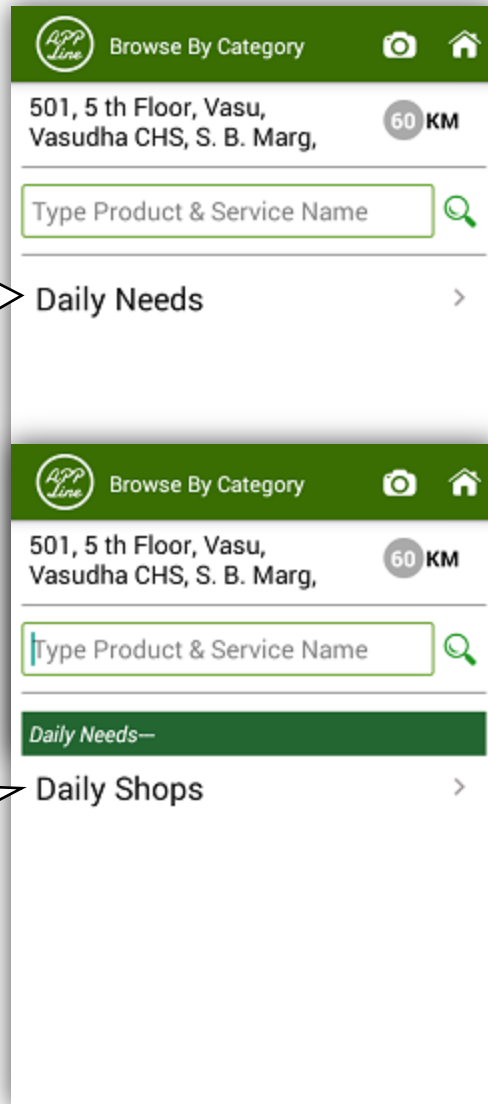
APP Line Browse By Category

501, 5 th Floor, Vasu, Vasudha CHS, S. B. Marg,

60 KM

Type Product & Service Name

Daily Needs >

APP Line Browse By Category

501, 5 th Floor, Vasu, Vasudha CHS, S. B. Marg,

60 KM

Type Product & Service Name

Daily Needs—

Daily Shops >